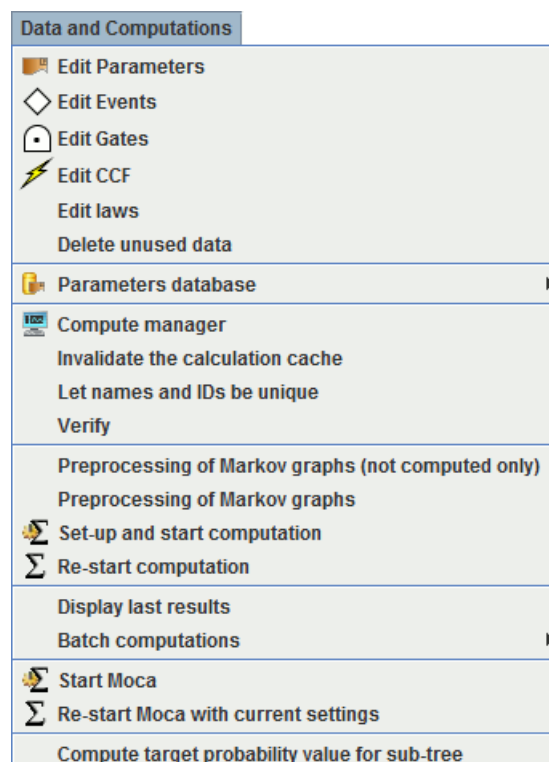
Data and Computations

Edit Parameters
Edit Events
Edit Gates
Edit CCF
Edit laws
Delete unused data

Parameters database

Compute manager
Invalidate the calculation cache
Let names and IDs be unique
Verify

Preprocessing of Markov graphs (not computed only)
Preprocessing of Markov graphs
Set-up and start computation
Re-start computation

Display last results
Batch computations

Start Moca
Re-start Moca with current settings

Compute target probability value for sub-tree